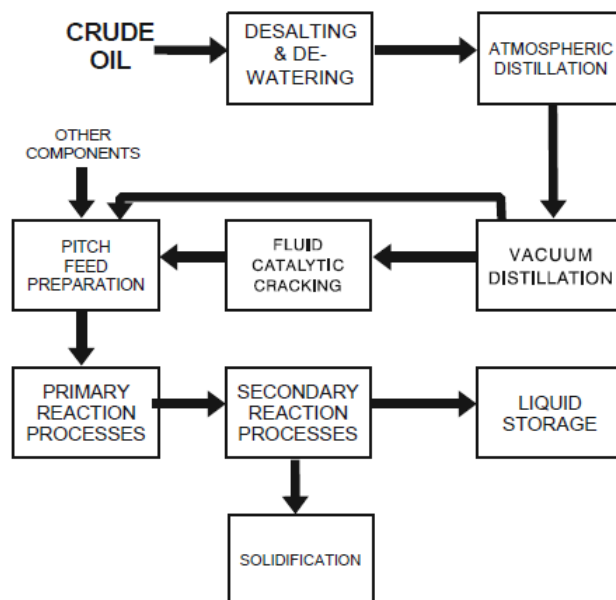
CRUDE OIL

DESALTING & DE-WATERING

ATMOSPHERIC DISTILLATION

OTHER COMPONENTS

PITCH FEED PREPARATION

FLUID CATALYTIC CRACKING

VACUUM DISTILLATION

PRIMARY REACTION PROCESSES

SECONDARY REACTION PROCESSES

LIQUID STORAGE

SOLIDIFICATION